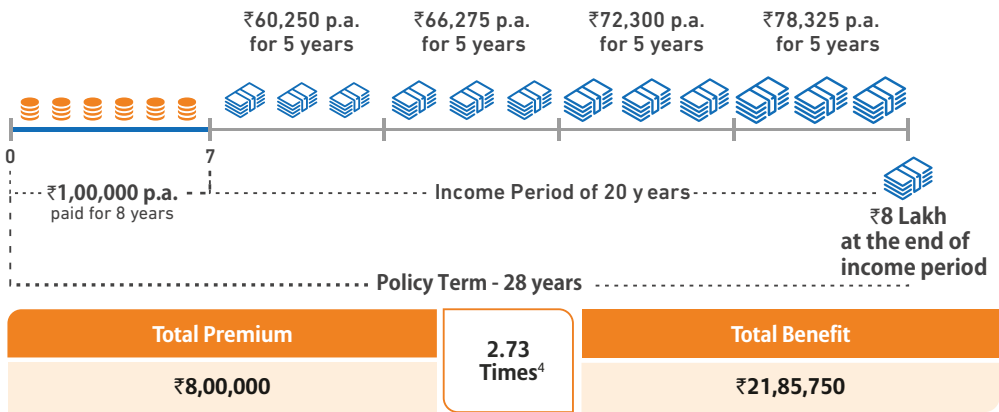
₹60,250 p.a. for 5 years

₹66,275 p.a. for 5 years

₹72,300 p.a. for 5 years

₹78,325 p.a. for 5 years

0

7

₹1,00,000 p.a. paid for 8 years

Income Period of 20 y ears

₹8 Lakh at the end of income period

Policy Term - 28 years

| Total Premium | 2.73 Times$^4$ | Total Benefit |
|---|---|---|
| ₹8,00,000 | | ₹21,85,750 |